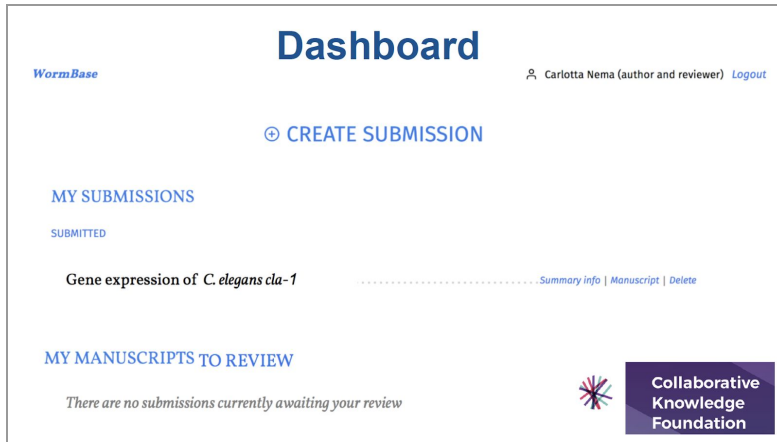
Dashboard

WormBase

Carlotta Nema (author and reviewer) Logout

⊕ CREATE SUBMISSION

MY SUBMISSIONS

SUBMITTED

Gene expression of *C. elegans cla-1* ............................ Summary info | Manuscript | Delete

MY MANUSCRIPTS TO REVIEW

*There are no submissions currently awaiting your review*

Collaborative Knowledge Foundation